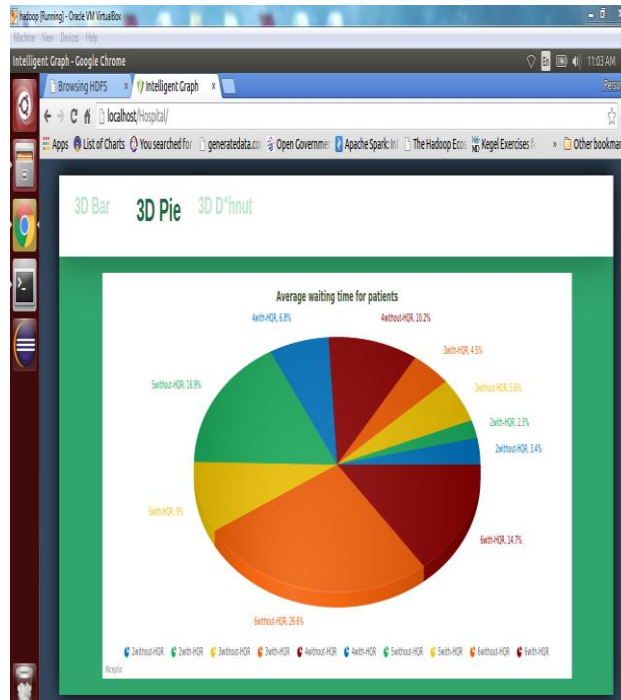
hadoop [Running] - Oracle VM VirtualBox

Machine View Devices Help

Intelligent Graph - Google Chrome

11:03 AM

Browsing HDFS × Intelligent Graph ×

Perso

localhost/Hospital/

Apps List of Charts You searched for generatedata.co Open Governmen Apache Spark: In The Hadoop Eco Kegel Exercises » Other bookmar

3D Bar 3D Pie 3D D°hnut

Average waiting time for patients

4with-HQR, 6.8%

4without-HQR, 10.2%

3with-HQR, 4.5%

3without-HQR, 5.6%

2with-HQR, 2.3%

2without-HQR, 3.4%

5without-HQR, 16.9%

5with-HQR, 9%

6with-HQR, 14.7%

6without-HQR, 26.6%

2without-HQR 2with-HQR 3without-HQR 3with-HQR 4without-HQR 4with-HQR 5without-HQR 5with-HQR 6without-HQR 6with-HQR